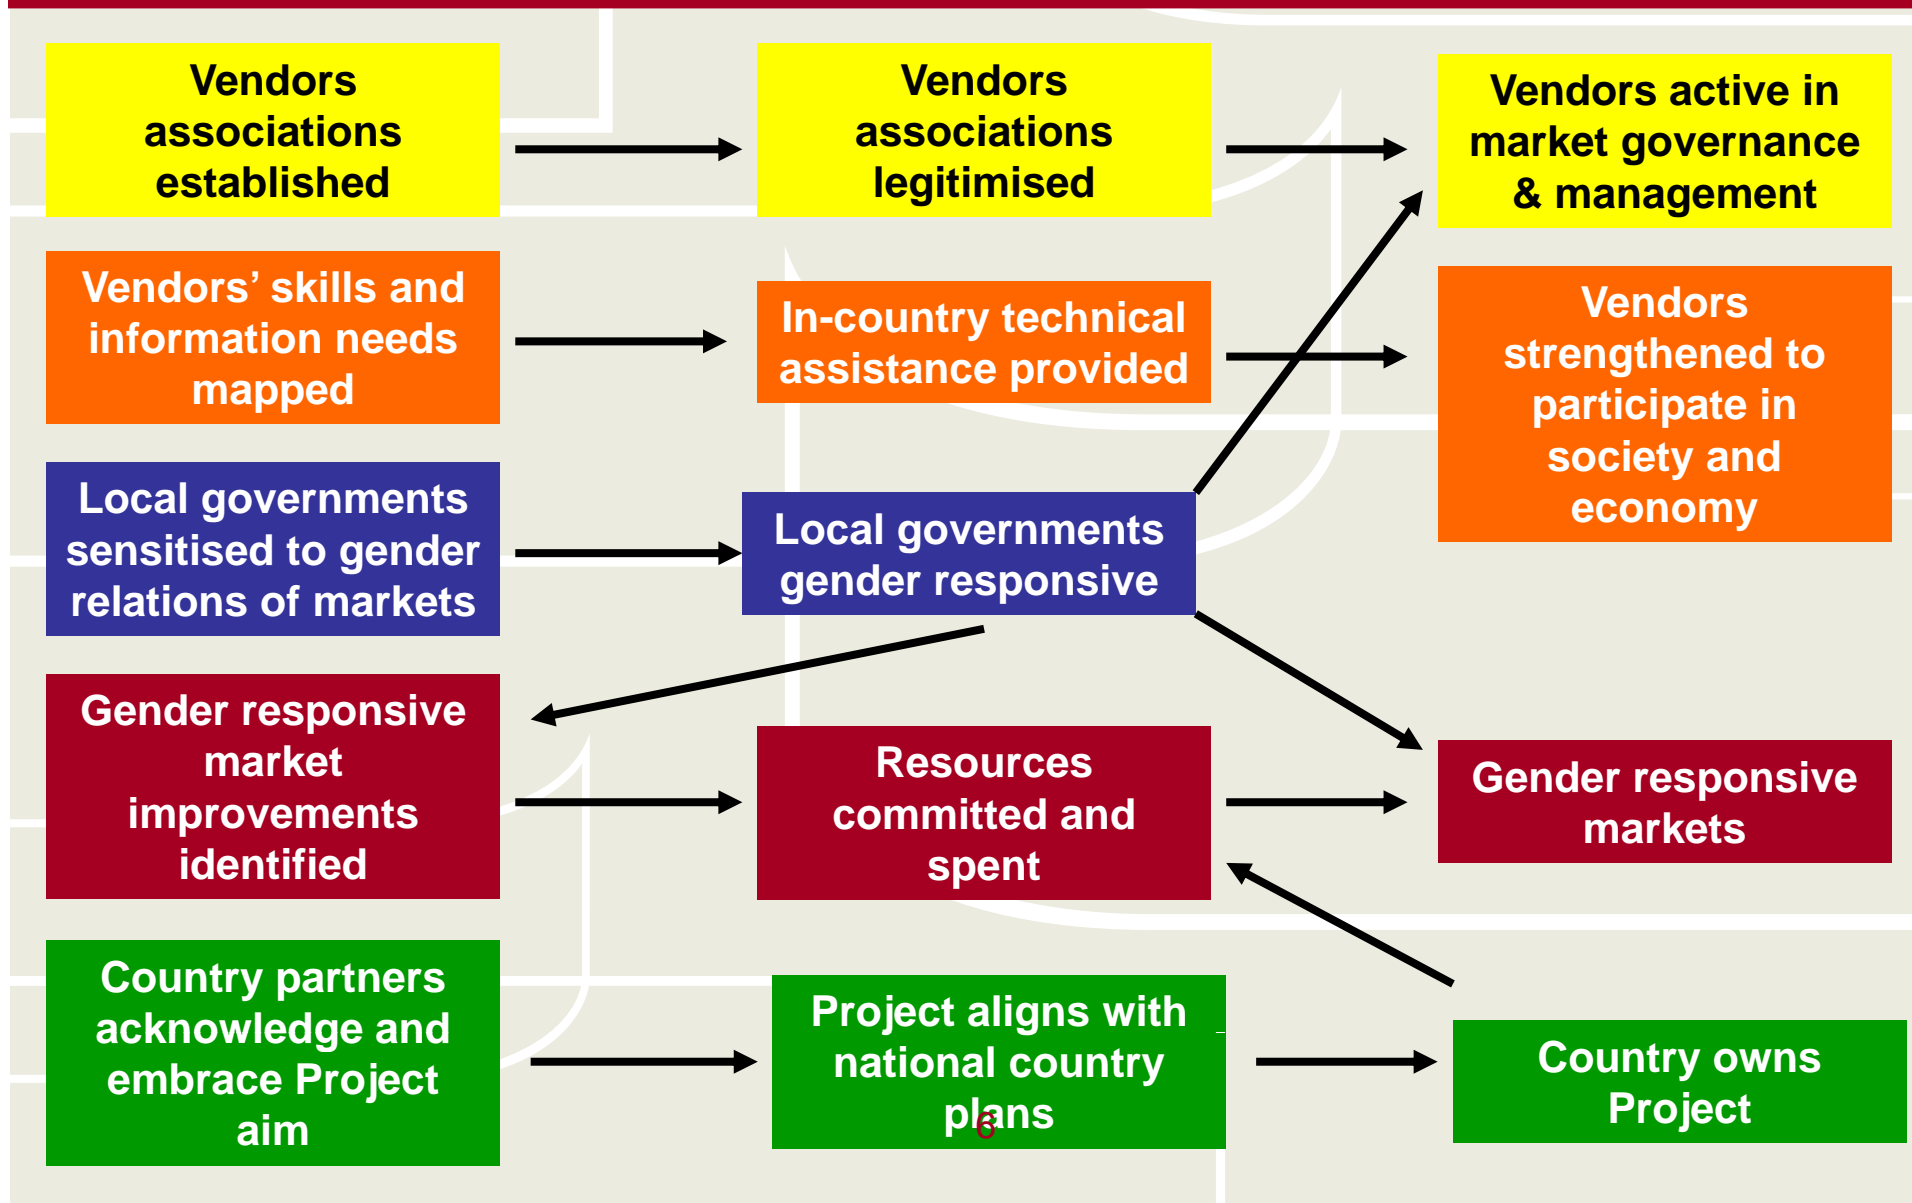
Vendors associations established

Vendors associations legitimised

Vendors active in market governance & management

Vendors' skills and information needs mapped

In-country technical assistance provided

Vendors strengthened to participate in society and economy

Local governments sensitised to gender relations of markets

Local governments gender responsive

Gender responsive market improvements identified

Resources committed and spent

Gender responsive markets

Country partners acknowledge and embrace Project aim

Project aligns with national country plans

Country owns Project

6